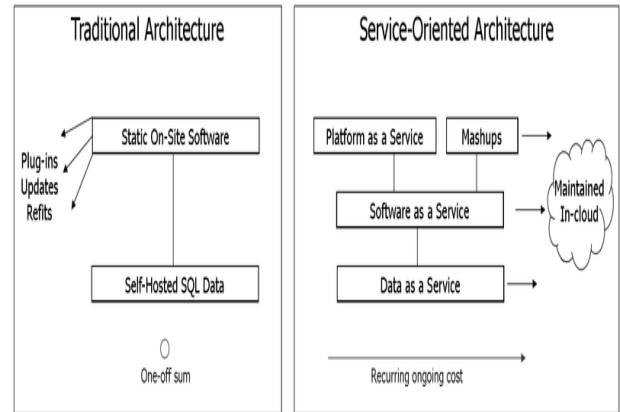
Traditional Architecture

Static On-Site Software

Plug-ins
Updates
Refits

Self-Hosted SQL Data

One-off sum

Service-Oriented Architecture

Platform as a Service

Mashups

Software as a Service

Maintained In-cloud

Data as a Service

Recurring ongoing cost